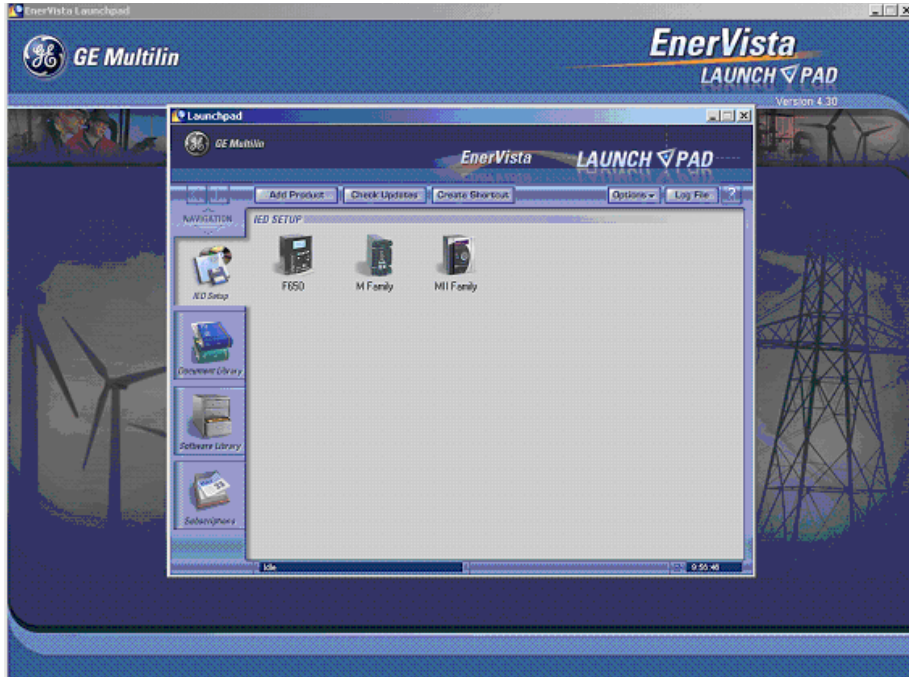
EnerVista Launchpad

GE Multilin

EnerVista
LAUNCH PAD
Version 4.30

Launchpad

GE Multilin

EnerVista LAUNCH PAD

Add Product Check Updates Create Shortcut Options Log File ?

NAVIGATION

IED SETUP

IED Setup

F650 M Family MII Family

Document Library

Software Library

Subscriptions

Idle

9:56:46